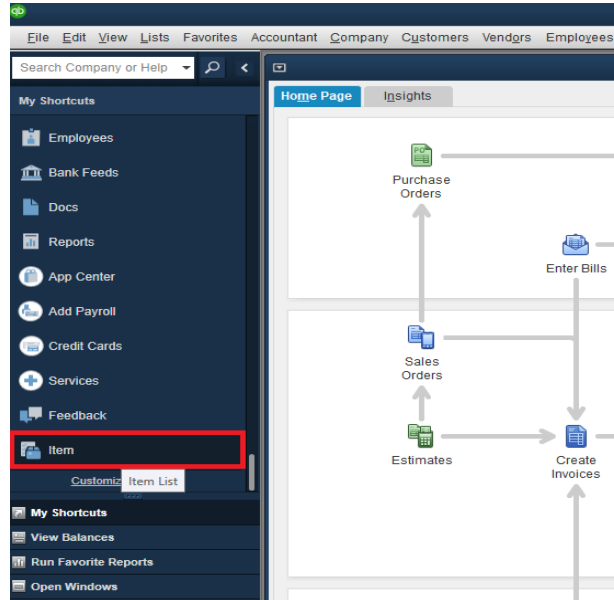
qb

File Edit View Lists Favorites Accountant Company Customers Vendors Employees

Search Company or Help

My Shortcuts

Employees

Bank Feeds

Docs

Reports

App Center

Add Payroll

Credit Cards

Services

Feedback

Item

Customiz Item List

My Shortcuts

View Balances

Run Favorite Reports

Open Windows

Home Page Insights

Purchase Orders

Enter Bills

Sales Orders

Estimates

Create Invoices